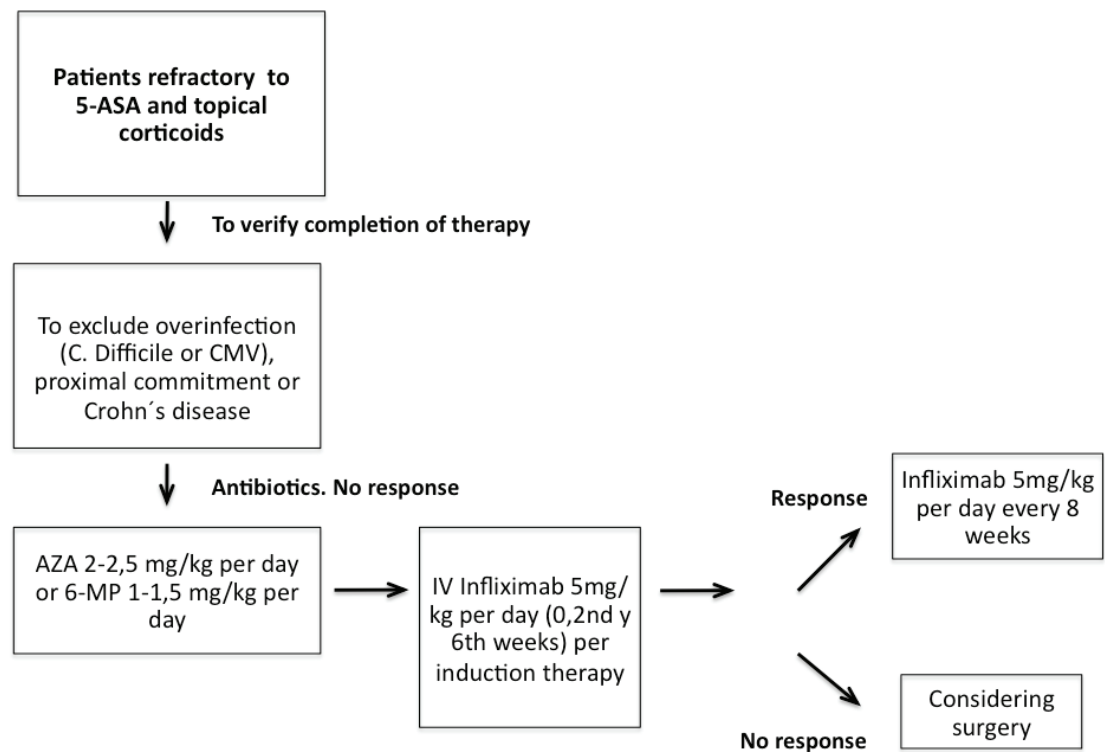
Patients refractory to 5-ASA and topical corticoids

To verify completion of therapy

To exclude overinfection (C. Difficile or CMV), proximal commitment or Crohn´s disease

Antibiotics. No response

AZA 2-2,5 mg/kg per day or 6-MP 1-1,5 mg/kg per day

IV Infliximab 5mg/kg per day (0,2nd y 6th weeks) per induction therapy

Response

Infliximab 5mg/kg per day every 8 weeks

No response

Considering surgery